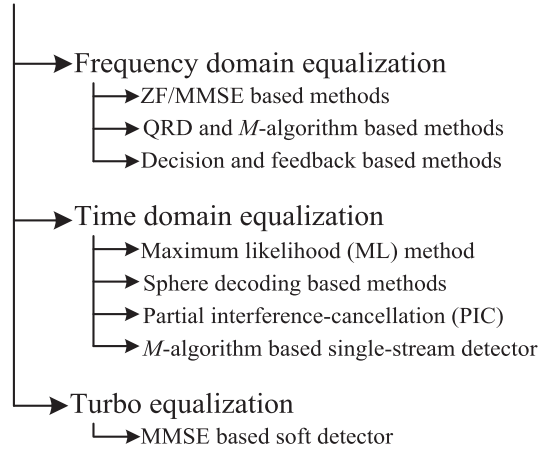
Frequency domain equalization

ZF/MMSE based methods

QRD and $M$-algorithm based methods

Decision and feedback based methods

Time domain equalization

Maximum likelihood (ML) method

Sphere decoding based methods

Partial interference-cancellation (PIC)

$M$-algorithm based single-stream detector

Turbo equalization

MMSE based soft detector